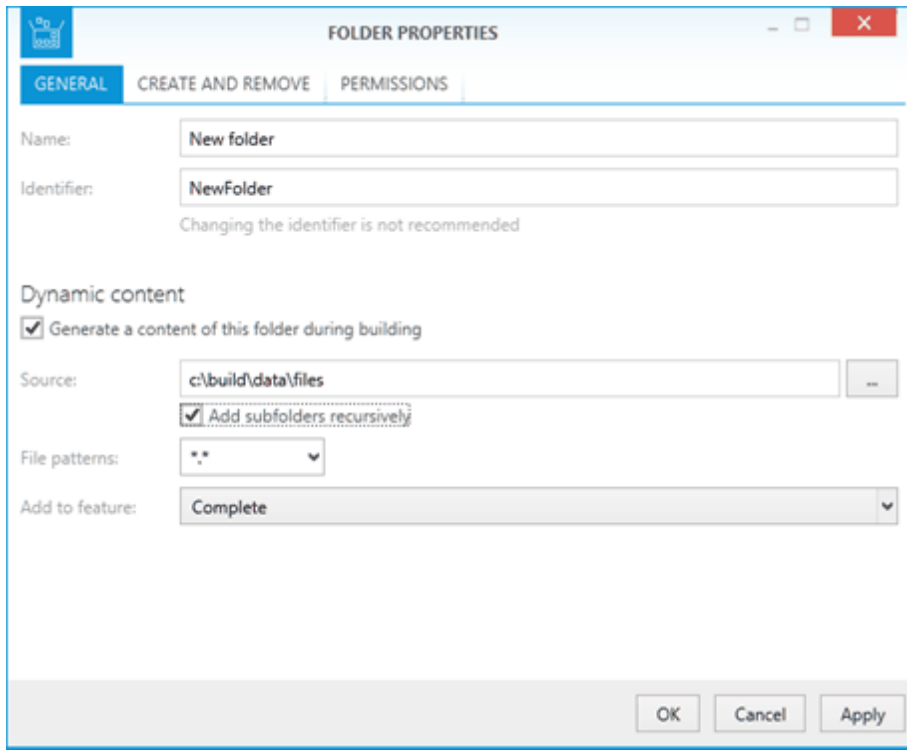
FOLDER PROPERTIES

GENERAL CREATE AND REMOVE PERMISSIONS

Name: New folder

Identifier: NewFolder

Changing the identifier is not recommended

Dynamic content

Generate a content of this folder during building

Source: c:\build\data\files ...

Add subfolders recursively

File patterns: *.*

Add to feature: Complete

OK Cancel Apply